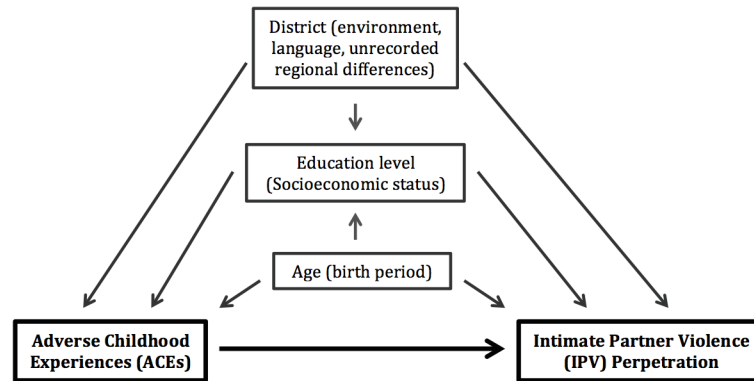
District (environment, language, unrecorded regional differences)

Education level (Socioeconomic status)

Age (birth period)

Adverse Childhood Experiences (ACEs)

Intimate Partner Violence (IPV) Perpetration